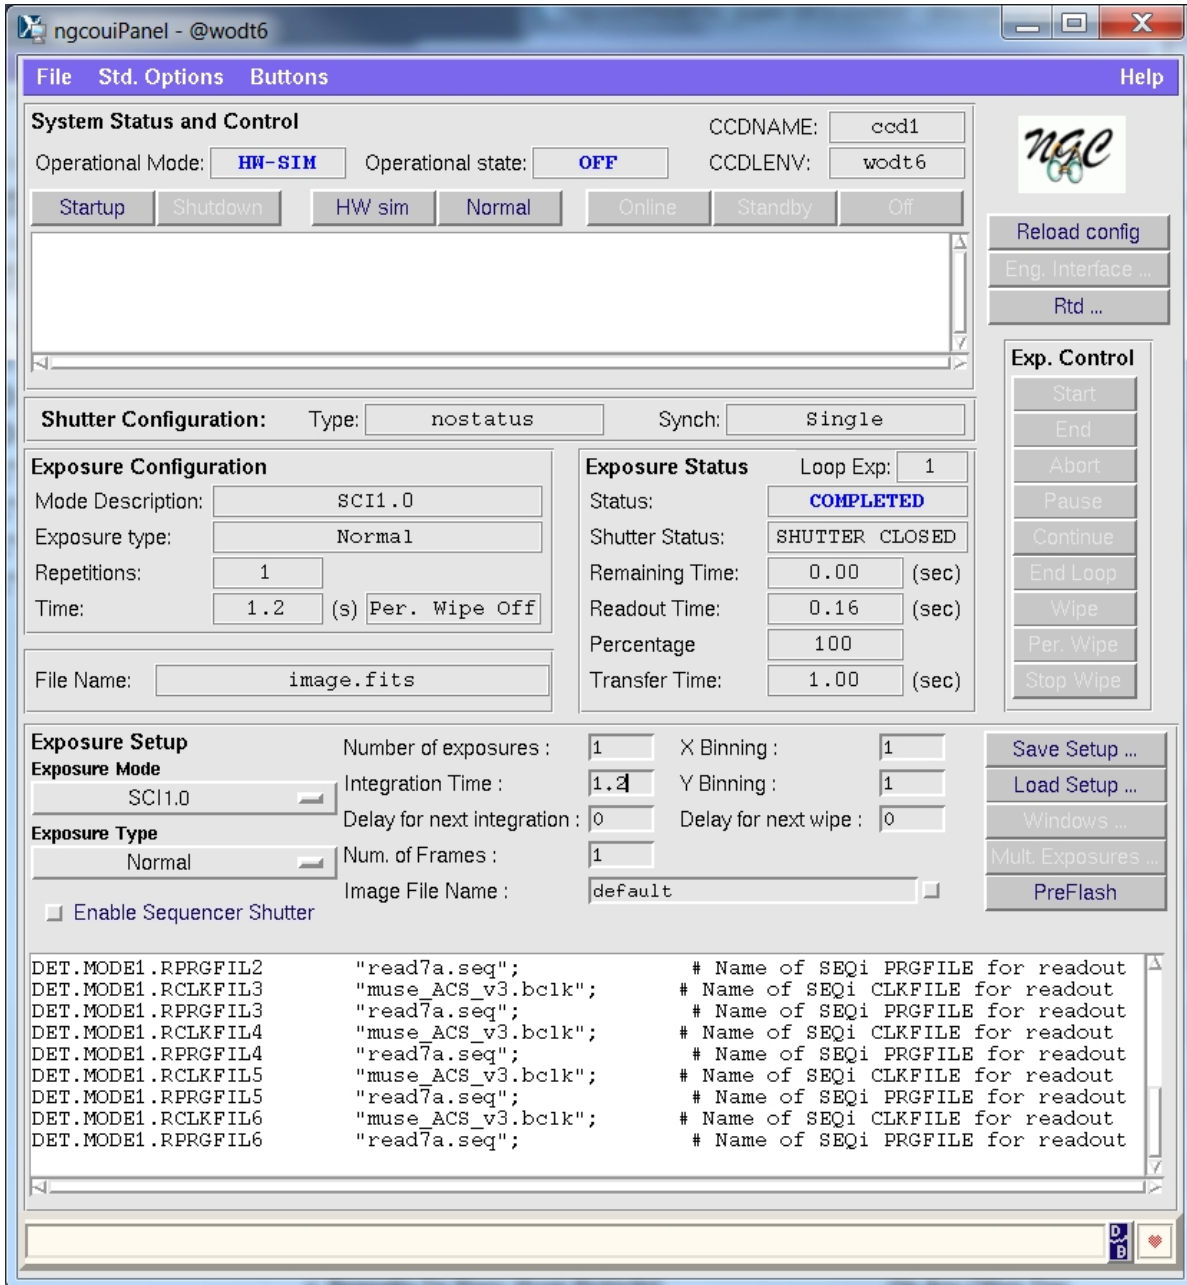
ngcouiPanel - @wodt6

File Std. Options Buttons Help

System Status and Control
CCDNAME: ccd1
Operational Mode: HW-SIM Operational state: OFF CCDLENV: wodt6
Startup Shutdown HW sim Normal Online Standby Off

NGC
Reload config
Eng. Interface ...
Rtd ...

Shutter Configuration: Type: nostatus Synch: Single

Exp. Control
Start
End
Abort
Pause
Continue
End Loop
Wipe
Per. Wipe
Stop Wipe

Exposure Configuration
Mode Description: SCI1.0
Exposure type: Normal
Repetitions: 1
Time: 1.2 (s) Per. Wipe Off

File Name: image.fits

Exposure Status Loop Exp: 1
Status: COMPLETED
Shutter Status: SHUTTER CLOSED
Remaining Time: 0.00 (sec)
Readout Time: 0.16 (sec)
Percentage 100
Transfer Time: 1.00 (sec)

Exposure Setup
Exposure Mode
SCI1.0
Exposure Type
Normal
Enable Sequencer Shutter

Number of exposures : 1
Integration Time : 1.2
Delay for next integration : 0
Num. of Frames : 1
Image File Name : default
X Binning : 1
Y Binning : 1
Delay for next wipe : 0

Save Setup ...
Load Setup ...
Windows ...
Mult. Exposures ...
PreFlash

DET.MODE1.RPRGFIL2 "read7a.seq"; # Name of SEQi PRGFILE for readout
DET.MODE1.RCLKFIL3 "muse_ACS_v3.bclk"; # Name of SEQi CLKFILE for readout
DET.MODE1.RPRGFIL3 "read7a.seq"; # Name of SEQi PRGFILE for readout
DET.MODE1.RCLKFIL4 "muse_ACS_v3.bclk"; # Name of SEQi CLKFILE for readout
DET.MODE1.RPRGFIL4 "read7a.seq"; # Name of SEQi PRGFILE for readout
DET.MODE1.RCLKFIL5 "muse_ACS_v3.bclk"; # Name of SEQi CLKFILE for readout
DET.MODE1.RPRGFIL5 "read7a.seq"; # Name of SEQi PRGFILE for readout
DET.MODE1.RCLKFIL6 "muse_ACS_v3.bclk"; # Name of SEQi CLKFILE for readout
DET.MODE1.RPRGFIL6 "read7a.seq"; # Name of SEQi PRGFILE for readout